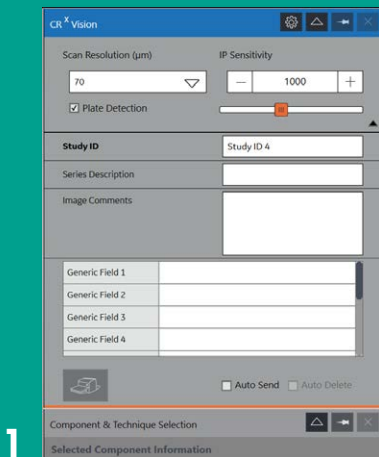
CR$^X$ Vision

Scan Resolution (µm)

IP Sensitivity

70

—

1000

+

☑ Plate Detection

Study ID

Study ID 4

Series Description

Image Comments

| Generic Field 1 | |
|---|---|
| Generic Field 2 | |
| Generic Field 3 | |
| Generic Field 4 | |

☐ Auto Send ☐ Auto Delete

1

Component & Technique Selection

Selected Component Information